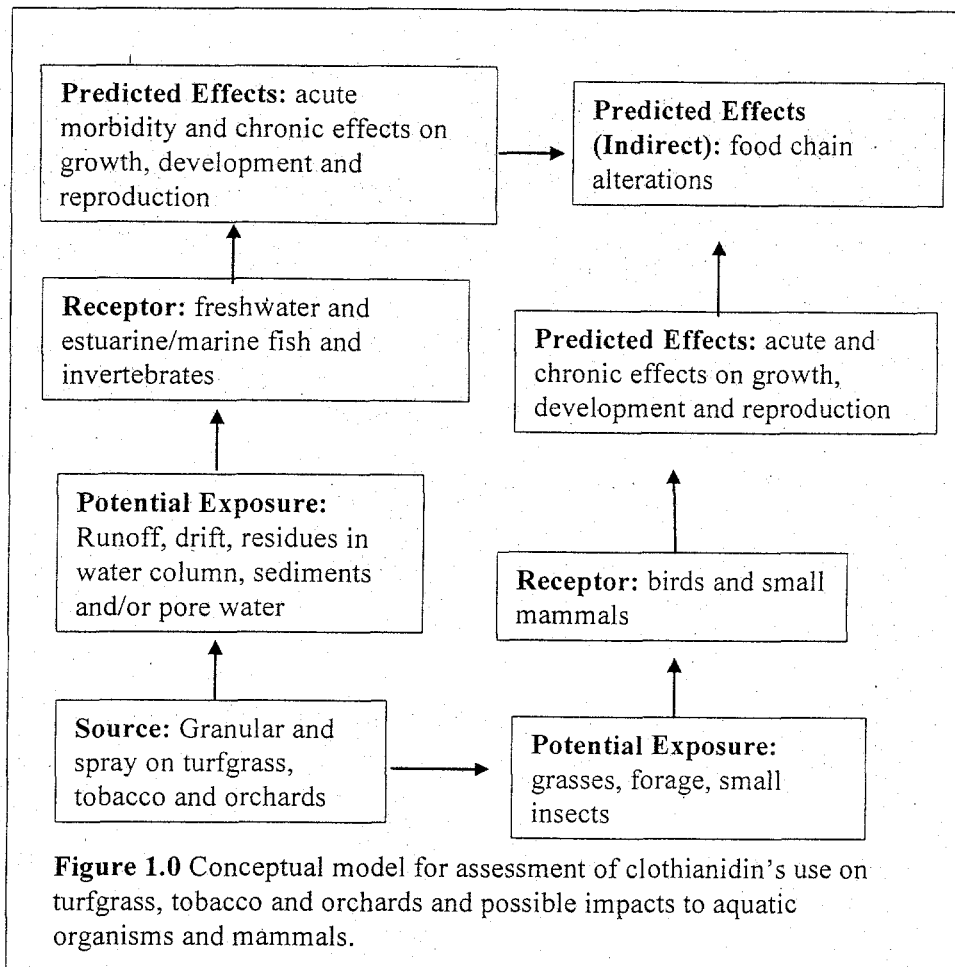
**Predicted Effects:** acute morbidity and chronic effects on growth, development and reproduction

**Predicted Effects (Indirect):** food chain alterations

**Receptor:** freshwater and estuarine/marine fish and invertebrates

**Predicted Effects:** acute and chronic effects on growth, development and reproduction

**Potential Exposure:** Runoff, drift, residues in water column, sediments and/or pore water

**Receptor:** birds and small mammals

**Source:** Granular and spray on turfgrass, tobacco and orchards

**Potential Exposure:** grasses, forage, small insects

**Figure 1.0** Conceptual model for assessment of clothianidin's use on turfgrass, tobacco and orchards and possible impacts to aquatic organisms and mammals.